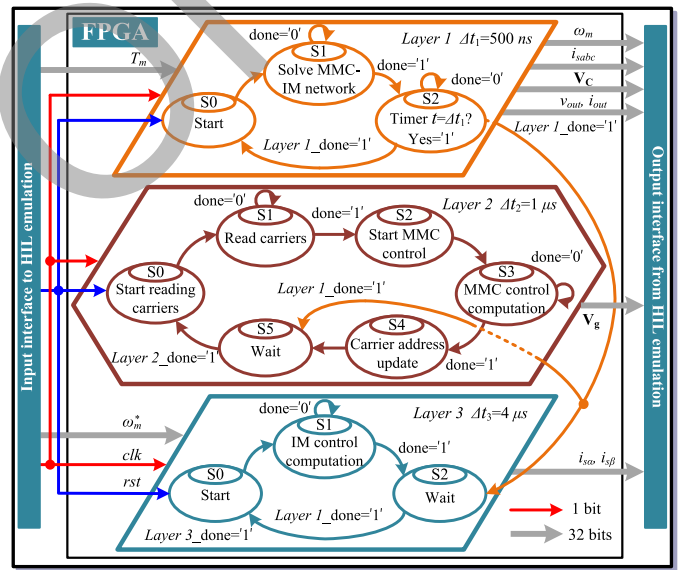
FPGA

Input interface to HIL emulation

$T_m$

Layer 1 $\Delta t_1$=500 ns

done='0'
S1
Solve MMC-IM network

done='1'

done='0'

S0
Start

S2
Timer $t$=$\Delta t_1$?
Yes='1'

Layer 1_done='1'

$\omega_m$
$i_{sabc}$
$\mathbf{V_C}$
$v_{out}$, $i_{out}$
Layer 1_done='1'

Output interface from HIL emulation

Layer 2 $\Delta t_2$=1 $\mu s$

done='0'
S1
Read carriers

done='1'

S2
Start MMC control

done='0'

S0
Start reading carriers

S3
MMC control computation

Layer 1_done='1'

$\mathbf{V_g}$

S5
Wait

S4
Carrier address update

done='1'

Layer 2_done='1'

$\omega_m^*$

Layer 3 $\Delta t_3$=4 $\mu s$

done='0'
S1
IM control computation

done='1'

clk

rst

S0
Start

S2
Wait

$i_{s\alpha}$, $i_{s\beta}$

Layer 1_done='1'

Layer 3_done='1'

1 bit

32 bits